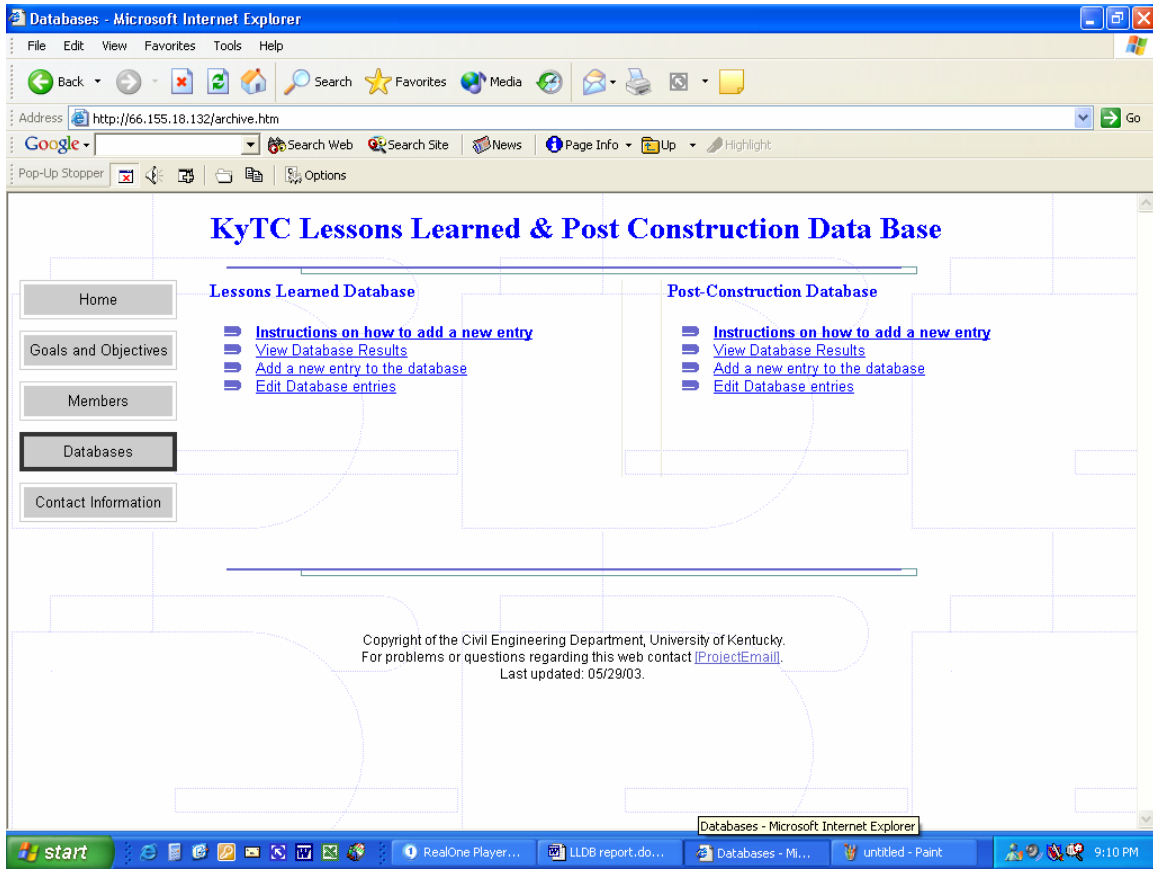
Databases - Microsoft Internet Explorer

File Edit View Favorites Tools Help

Back Search Favorites Media

Address http://66.155.18.132/archive.htm Go

Google Search Web Search Site News Page Info Up Highlight

Pop-Up Stopper Options

KyTC Lessons Learned & Post Construction Data Base

Home

Goals and Objectives

Members

Databases

Contact Information

Lessons Learned Database

Instructions on how to add a new entry
View Database Results
Add a new entry to the database
Edit Database entries

Post-Construction Database

Instructions on how to add a new entry
View Database Results
Add a new entry to the database
Edit Database entries

Copyright of the Civil Engineering Department, University of Kentucky.
For problems or questions regarding this web contact [ProjectEmail].
Last updated: 05/29/03.

Databases - Microsoft Internet Explorer

start RealOne Player... LLDB report.do... Databases - Mi... untitled - Paint 9:10 PM